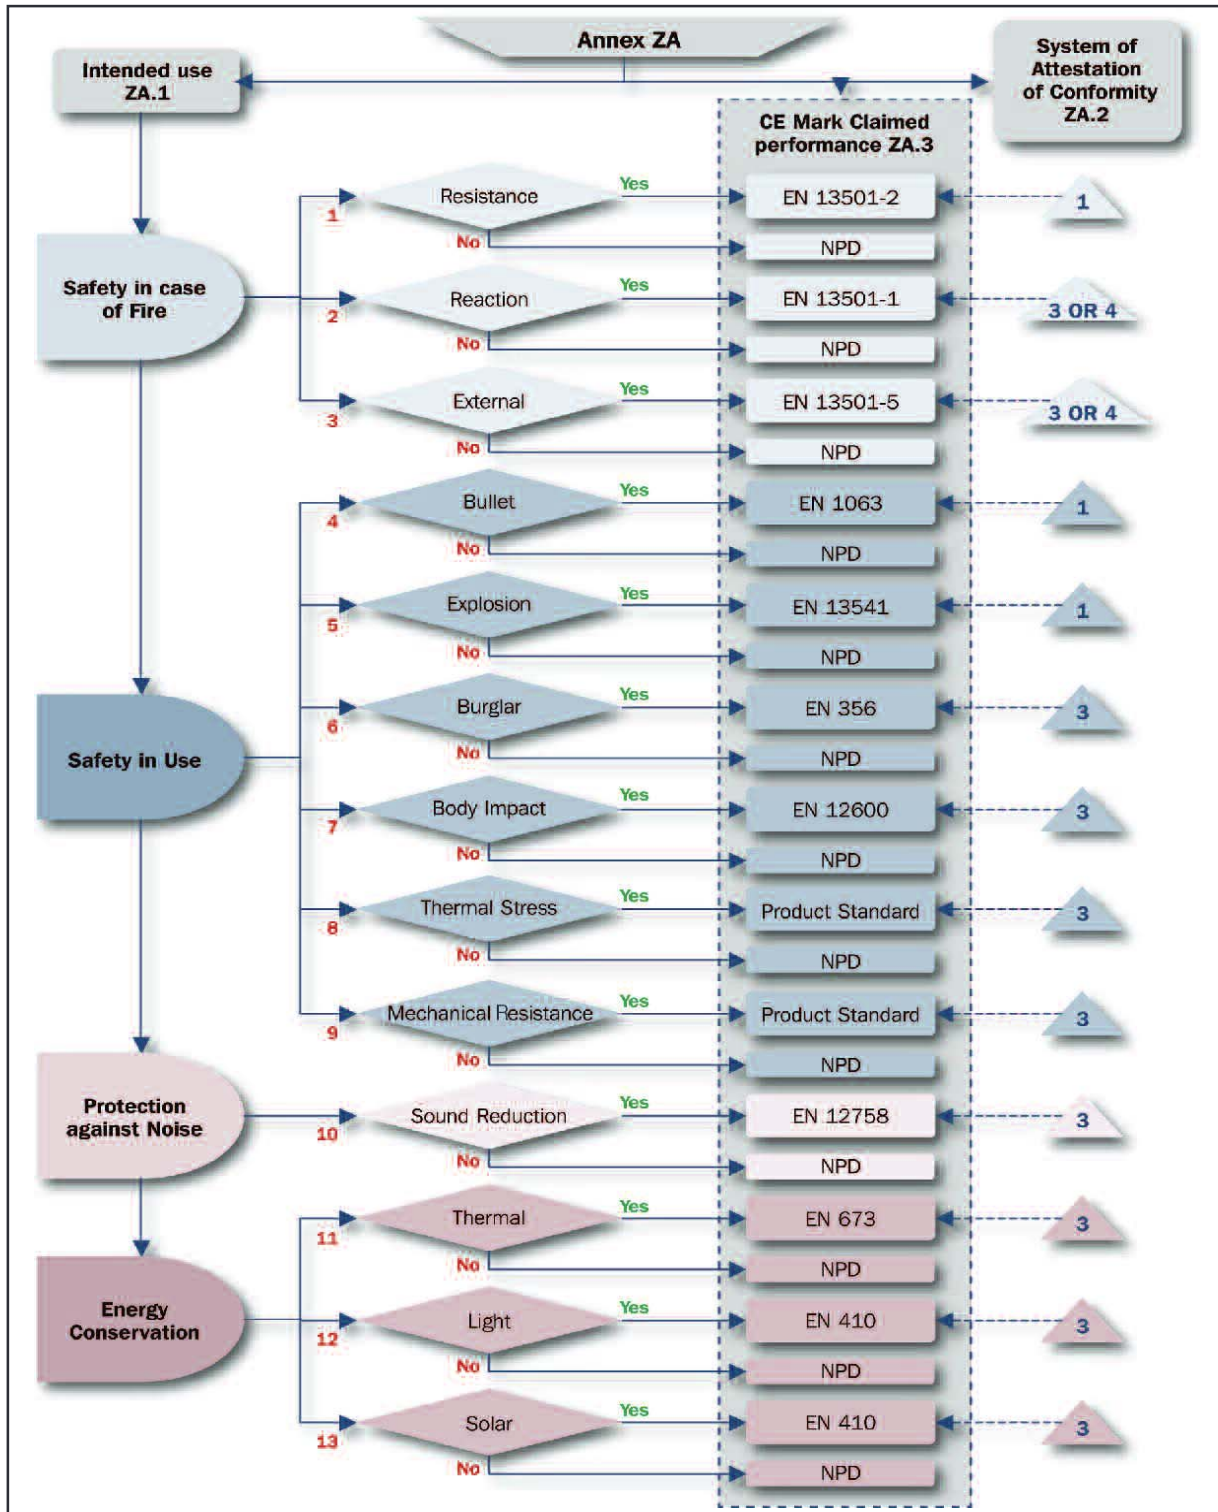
Annex ZA

Intended use ZA.1

System of Attestation of Conformity ZA.2

CE Mark Claimed performance ZA.3

Safety in case of Fire

1 Resistance Yes EN 13501-2 1
No NPD

2 Reaction Yes EN 13501-1 3 OR 4
No NPD

3 External Yes EN 13501-5 3 OR 4
No NPD

Safety in Use

4 Bullet Yes EN 1063 1
No NPD

5 Explosion Yes EN 13541 1
No NPD

6 Burglar Yes EN 356 3
No NPD

7 Body Impact Yes EN 12600 3
No NPD

8 Thermal Stress Yes Product Standard 3
No NPD

9 Mechanical Resistance Yes Product Standard 3
No NPD

Protection against Noise

10 Sound Reduction Yes EN 12758 3
No NPD

Energy Conservation

11 Thermal Yes EN 673 3
No NPD

12 Light Yes EN 410 3
No NPD

13 Solar Yes EN 410 3
No NPD